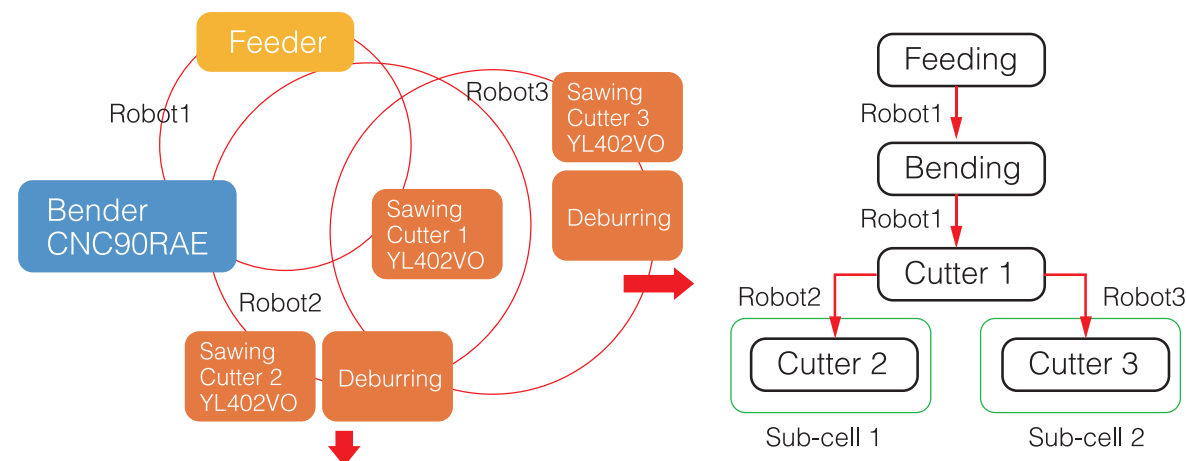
Feeder

Robot1

Robot3

Sawing Cutter 3 YL402VO

Bender CNC90RAE

Sawing Cutter 1 YL402VO

Deburring

Robot2

Sawing Cutter 2 YL402VO

Deburring

Feeding

Robot1

Bending

Robot1

Cutter 1

Robot2

Robot3

Cutter 2

Cutter 3

Sub-cell 1

Sub-cell 2